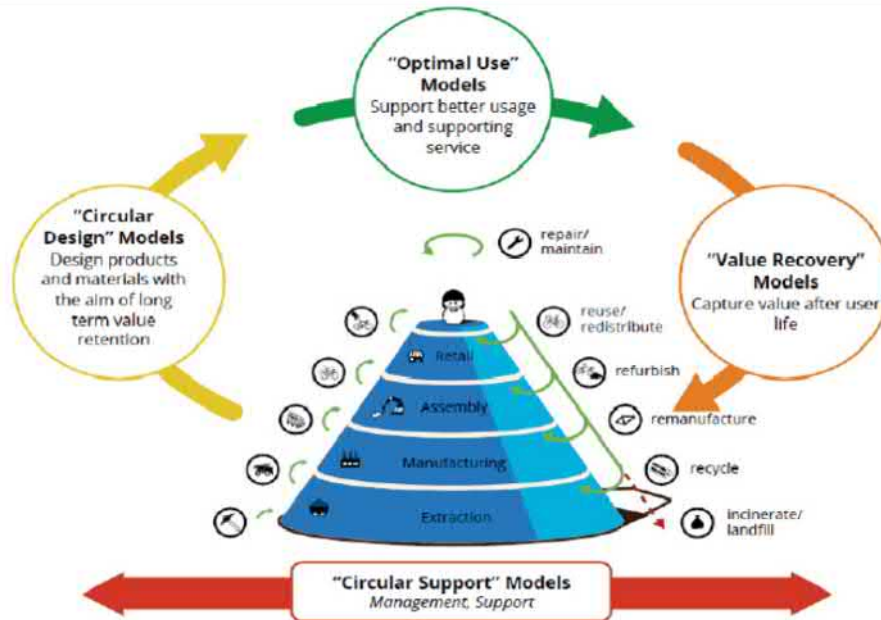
"Optimal Use" Models
Support better usage and supporting service

"Circular Design" Models
Design products and materials with the aim of long term value retention

"Value Recovery" Models
Capture value after user life

repair/ maintain

reuse/ redistribute

refurbish

remanufacture

recycle

incinerate/ landfill

Retail

Assembly

Manufacturing

Extraction

"Circular Support" Models
Management, Support